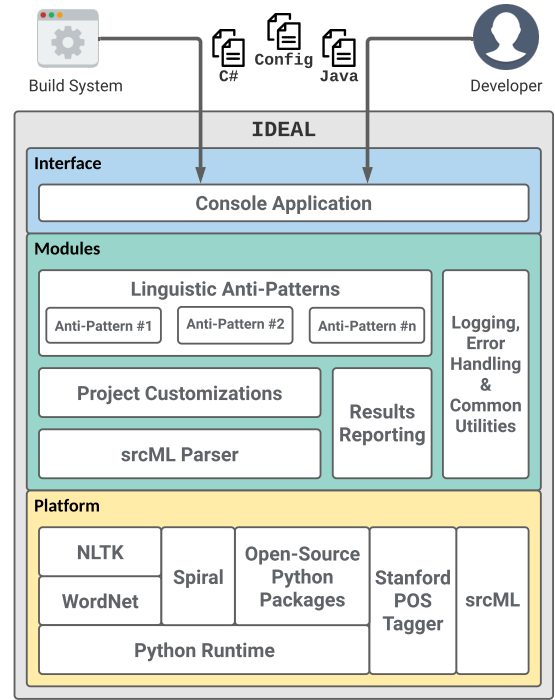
Build System

C#

Config

Java

Developer

IDEAL

Interface

Console Application

Modules

Linguistic Anti-Patterns

Anti-Pattern #1

Anti-Pattern #2

Anti-Pattern #n

Logging, Error Handling & Common Utilities

Project Customizations

Results Reporting

srcML Parser

Platform

NLTK

WordNet

Spiral

Open-Source Python Packages

Stanford POS Tagger

srcML

Python Runtime